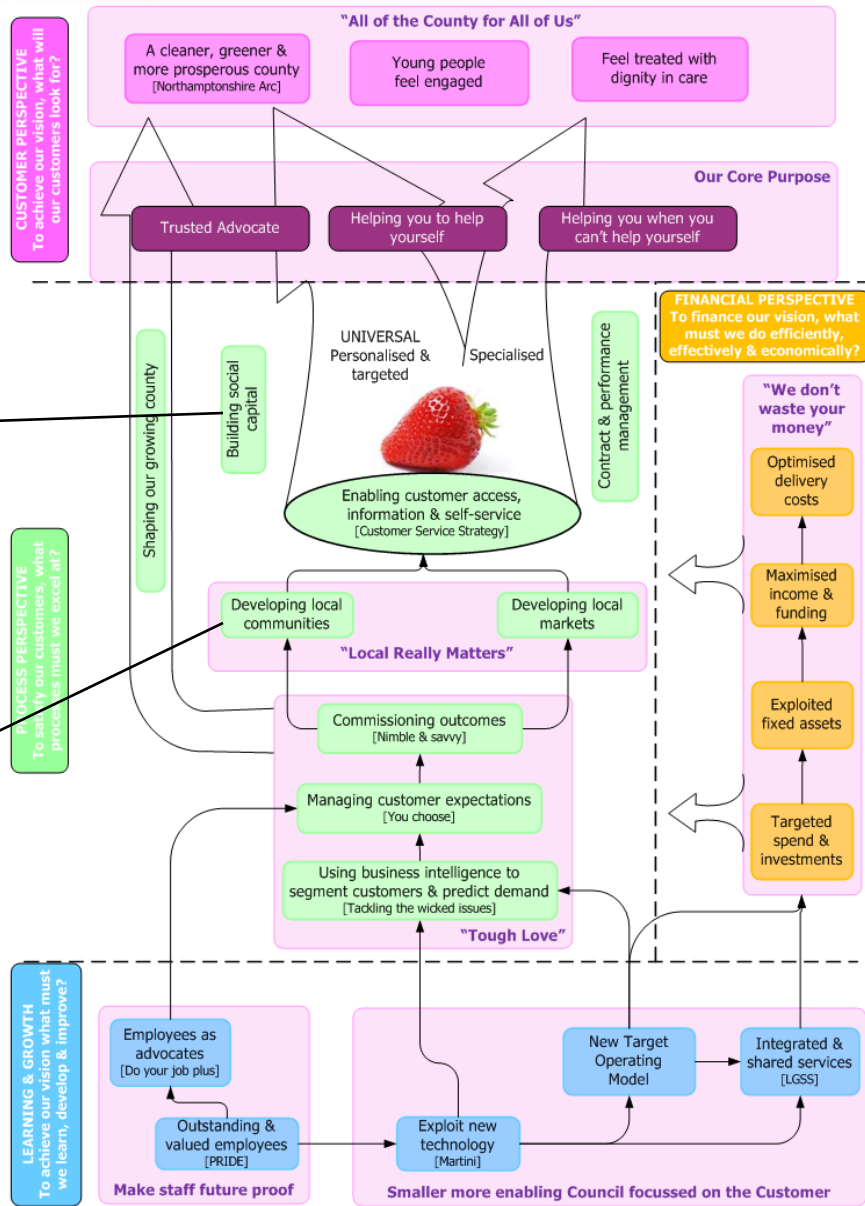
CUSTOMER PERSPECTIVE
To achieve our vision, what will our customers look for?

"All of the County for All of Us"

A cleaner, greener & more prosperous county
[Northamptonshire Arc]

Young people feel engaged

Feel treated with dignity in care

Our Core Purpose

Trusted Advocate

Helping you to help yourself

Helping you when you can't help yourself

FINANCIAL PERSPECTIVE
To finance our vision, what must we do efficiently, effectively & economically?

"We don't waste your money"

Optimised delivery costs

Maximised income & funding

Exploited fixed assets

Targeted spend & investments

PROCESS PERSPECTIVE
To satisfy our customers, what processes must we excel at?

Shaping our growing county

Building social capital

UNIVERSAL
Personalised & targeted

Specialised

Contract & performance management

Enabling customer access, information & self-service
[Customer Service Strategy]

Developing local communities

Developing local markets

"Local Really Matters"

Commissioning outcomes
[Nimble & savvy]

Managing customer expectations
[You choose]

Using business intelligence to segment customers & predict demand
[Tackling the wicked issues]

"Tough Love"

LEARNING & GROWTH
To achieve our vision what must we learn, develop & improve?

Employees as advocates
[Do your job plus]

Outstanding & valued employees
[PRIDE]

Make staff future proof

New Target Operating Model

Integrated & shared services
[LGSS]

Exploit new technology
[Martini]

Smaller more enabling Council focussed on the Customer